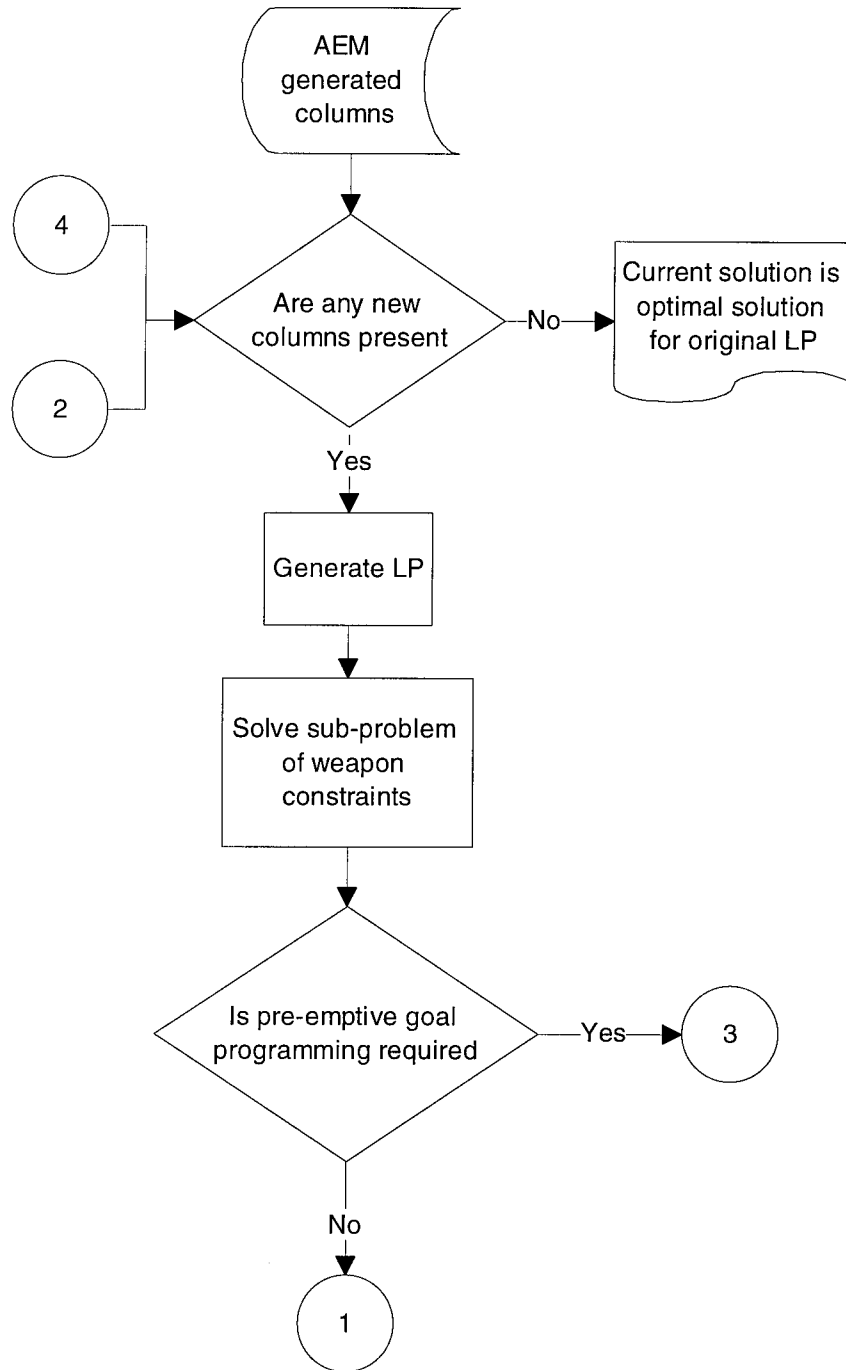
AEM generated columns

4

2

Are any new columns present

No

Current solution is optimal solution for original LP

Yes

Generate LP

Solve sub-problem of weapon constraints

Is pre-emptive goal programming required

Yes

3

No

1